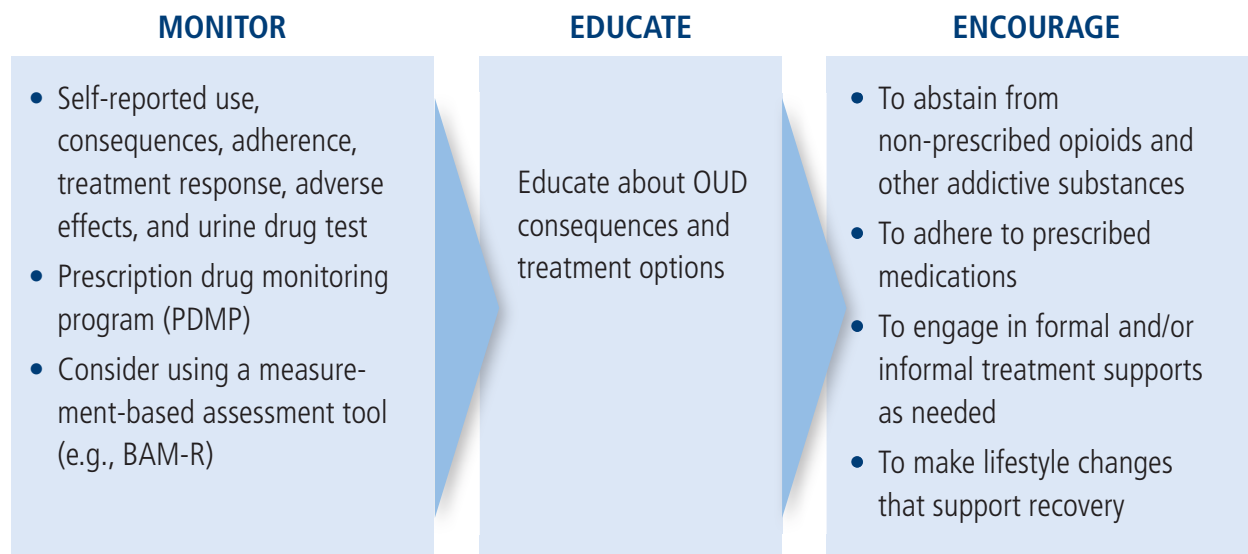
MONITOR

• Self-reported use, consequences, adherence, treatment response, adverse effects, and urine drug test
• Prescription drug monitoring program (PDMP)
• Consider using a measurement-based assessment tool (e.g., BAM-R)

EDUCATE

Educate about OUD consequences and treatment options

ENCOURAGE

• To abstain from non-prescribed opioids and other addictive substances
• To adhere to prescribed medications
• To engage in formal and/or informal treatment supports as needed
• To make lifestyle changes that support recovery